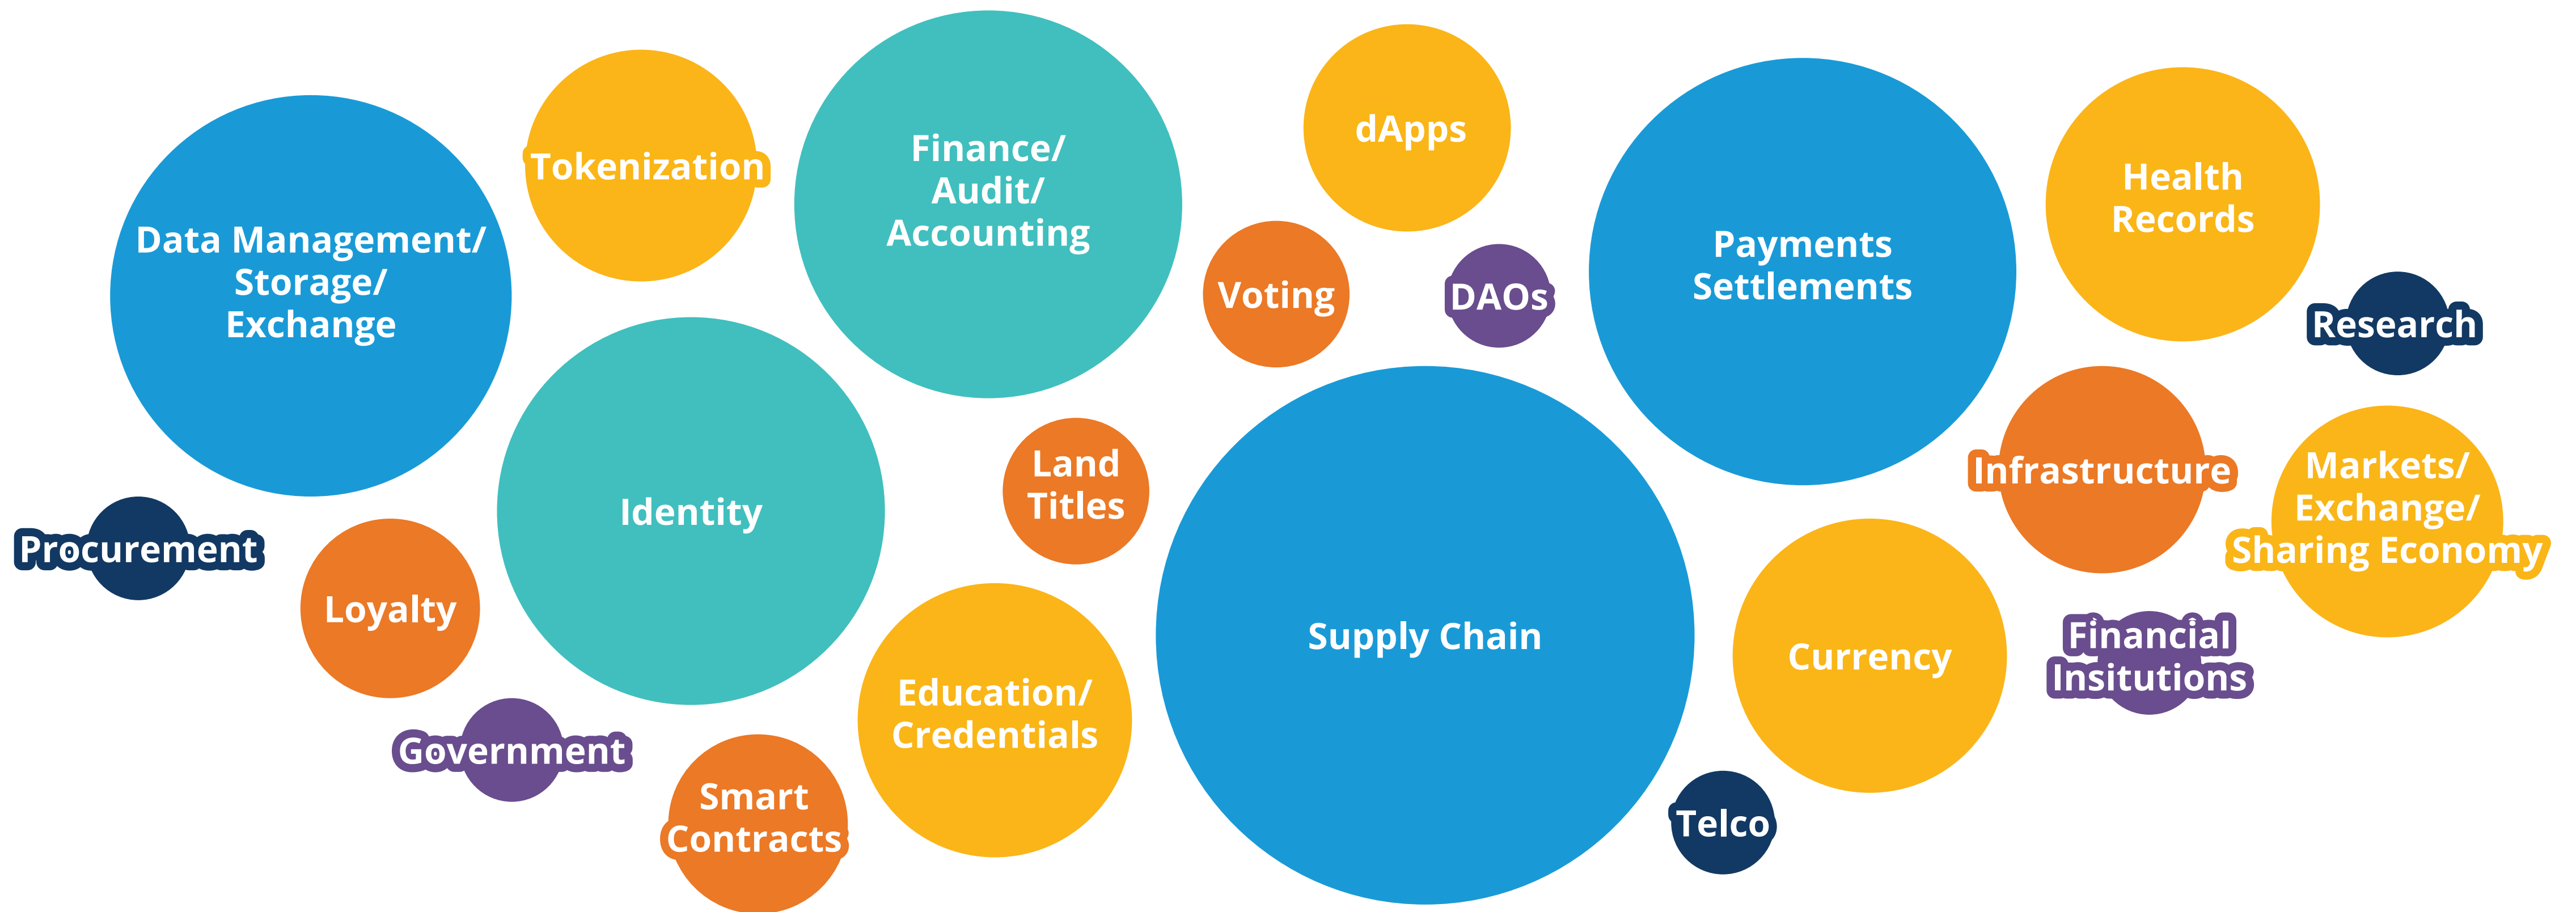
Data Management/ Storage/ Exchange

Tokenization

Finance/ Audit/ Accounting

dApps

Payments Settlements

Health Records

Research

Voting

DAOs

Identity

Land Titles

Supply Chain

Infrastructure

Markets/ Exchange/ Sharing Economy

Procurement

Loyalty

Education/ Credentials

Currency

Financial Insitutions

Government

Smart Contracts

Telco